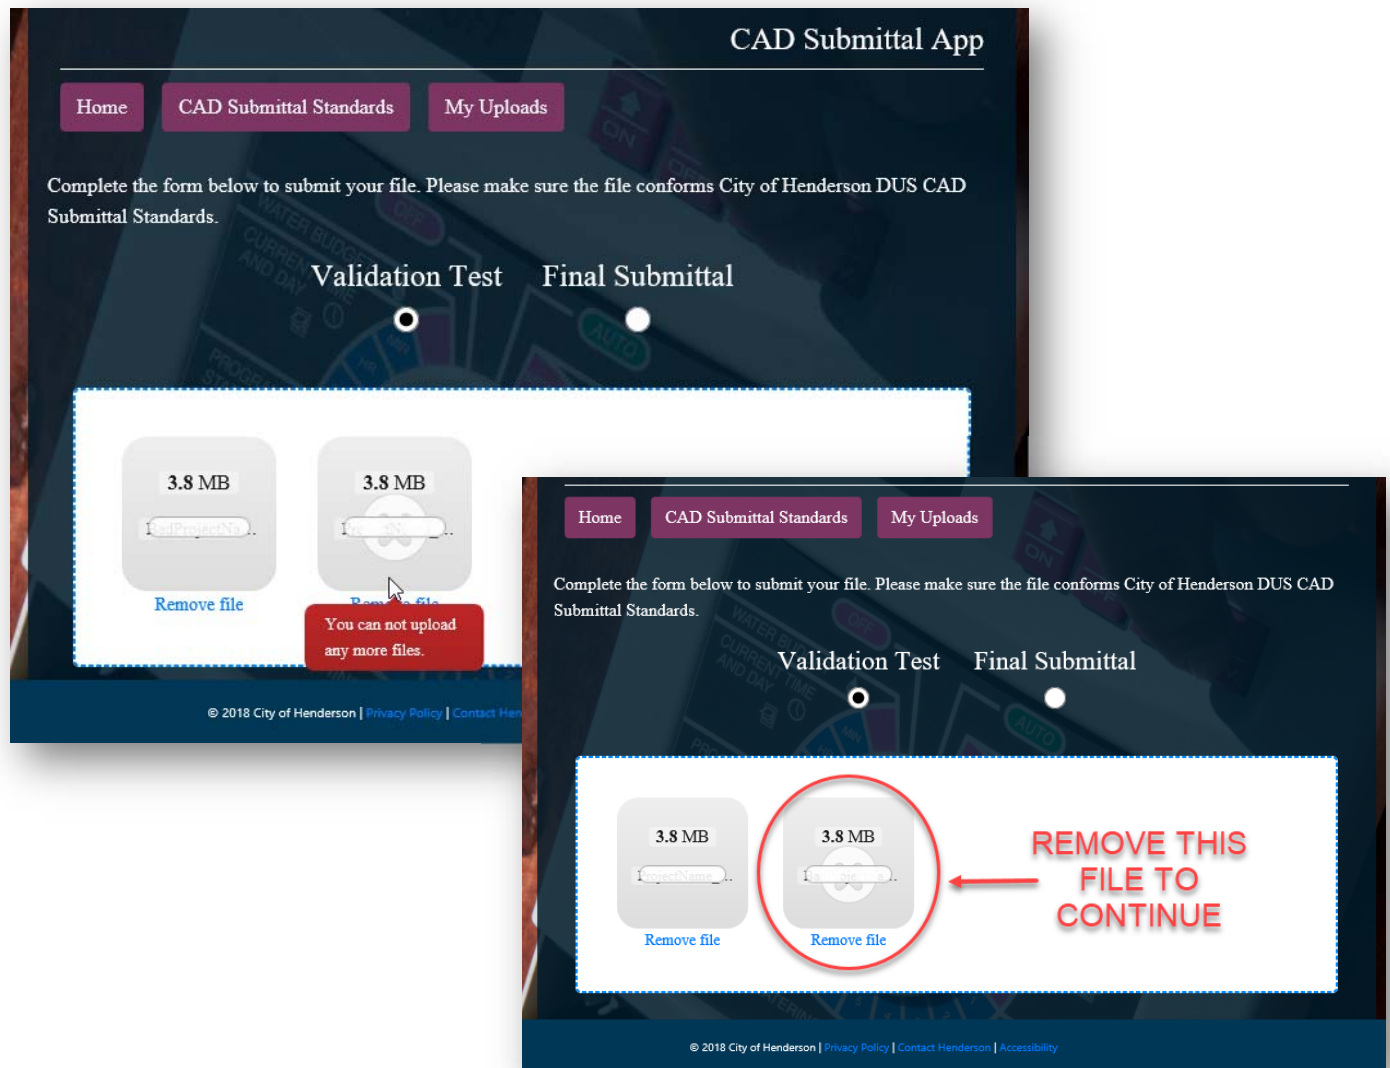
CAD Submittal App

Home CAD Submittal Standards My Uploads

Complete the form below to submit your file. Please make sure the file conforms City of Henderson DUS CAD Submittal Standards.

Validation Test Final Submittal

3.8 MB
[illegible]
Remove file

3.8 MB
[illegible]
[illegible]

You can not upload any more files.

© 2018 City of Henderson | Privacy Policy | Contact Hen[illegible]

Home CAD Submittal Standards My Uploads

Complete the form below to submit your file. Please make sure the file conforms City of Henderson DUS CAD Submittal Standards.

Validation Test Final Submittal

3.8 MB
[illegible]
Remove file

3.8 MB
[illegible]
Remove file

REMOVE THIS FILE TO CONTINUE

© 2018 City of Henderson | Privacy Policy | Contact Henderson | Accessibility